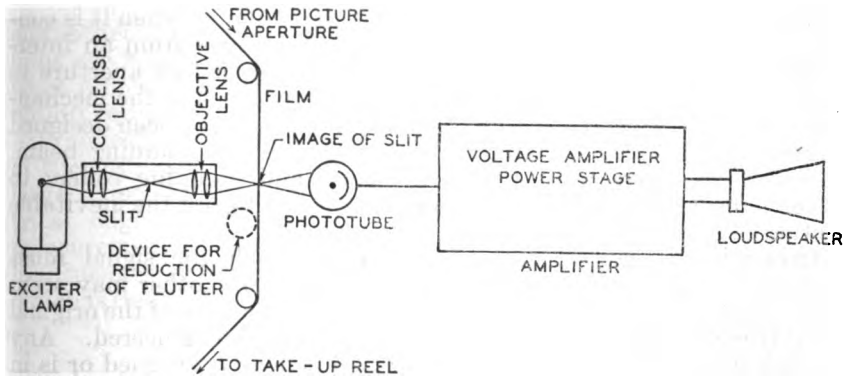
FROM PICTURE APERTURE

CONDENSER LENS

OBJECTIVE LENS

FILM

IMAGE OF SLIT

VOLTAGE AMPLIFIER POWER STAGE

SLIT

PHOTOTUBE

LOUDSPEAKER

DEVICE FOR REDUCTION OF FLUTTER

AMPLIFIER

EXCITER LAMP

TO TAKE-UP REEL